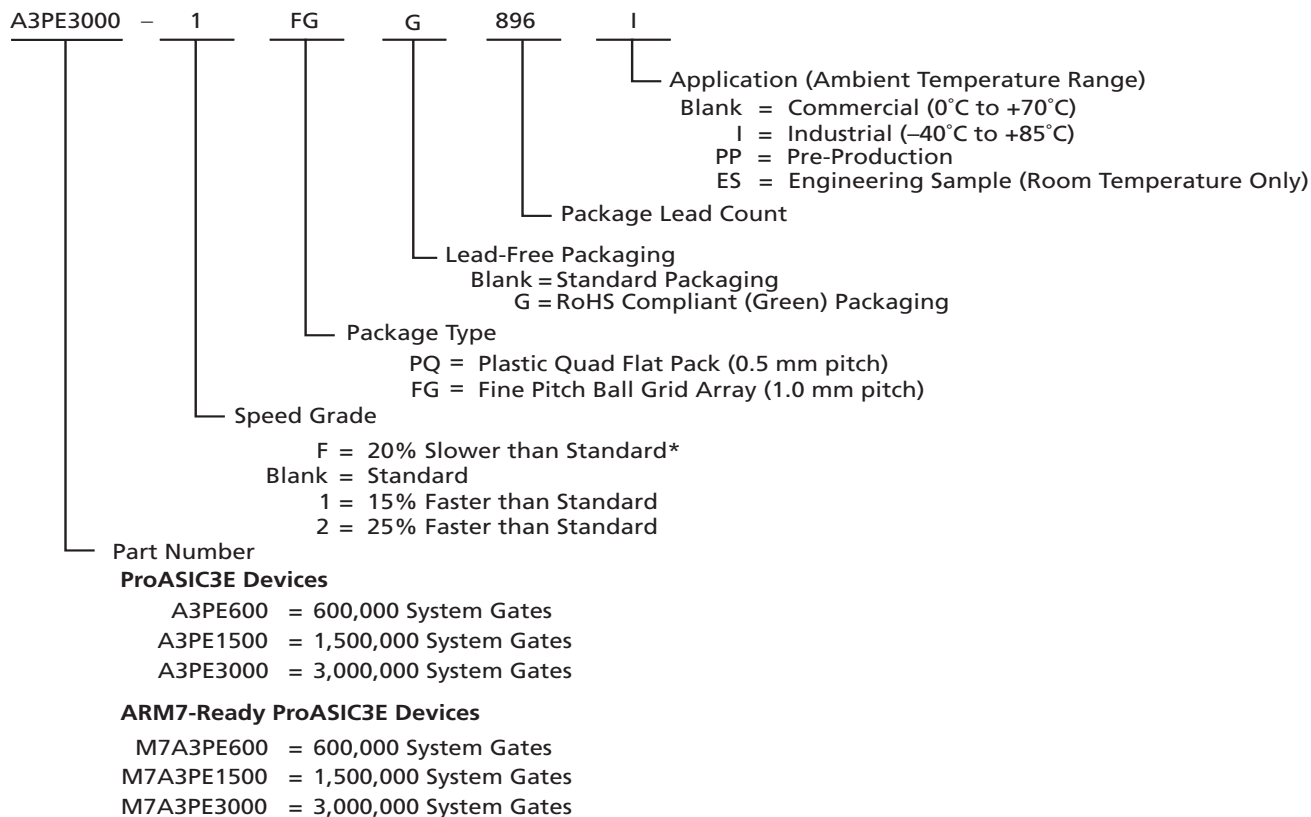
A3PE3000 – 1 FG G 896 I

Application (Ambient Temperature Range)
Blank = Commercial (0˚C to +70˚C)
I = Industrial (–40˚C to +85˚C)
PP = Pre-Production
ES = Engineering Sample (Room Temperature Only)

Package Lead Count

Lead-Free Packaging
Blank = Standard Packaging
G = RoHS Compliant (Green) Packaging

Package Type
PQ = Plastic Quad Flat Pack (0.5 mm pitch)
FG = Fine Pitch Ball Grid Array (1.0 mm pitch)

Speed Grade
F = 20% Slower than Standard*
Blank = Standard
1 = 15% Faster than Standard
2 = 25% Faster than Standard

Part Number
**ProASIC3E Devices**
A3PE600 = 600,000 System Gates
A3PE1500 = 1,500,000 System Gates
A3PE3000 = 3,000,000 System Gates

**ARM7-Ready ProASIC3E Devices**
M7A3PE600 = 600,000 System Gates
M7A3PE1500 = 1,500,000 System Gates
M7A3PE3000 = 3,000,000 System Gates